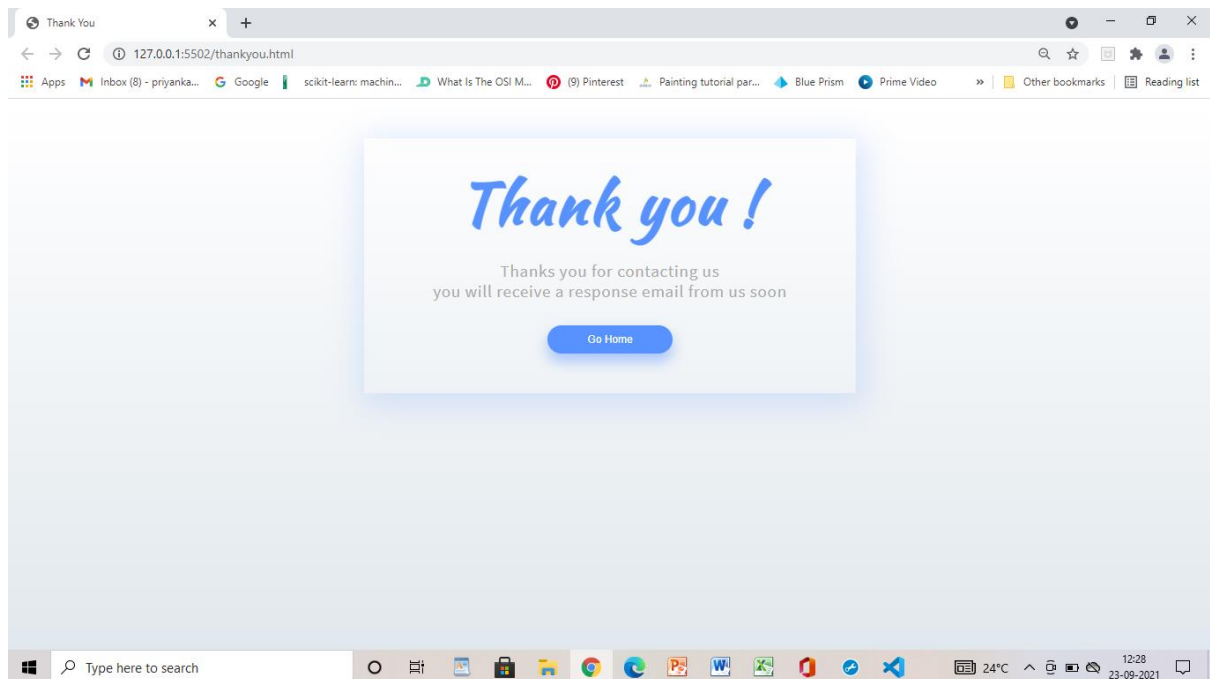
Thank You

127.0.0.1:5502/thankyou.html

Apps Inbox (8) - priyanka... Google scikit-learn: machin... What Is The OSI M... (9) Pinterest Painting tutorial par... Blue Prism Prime Video » Other bookmarks Reading list

Thank you !

Thanks you for contacting us
you will receive a response email from us soon

Go Home

Type here to search

24°C 12:28 23-09-2021